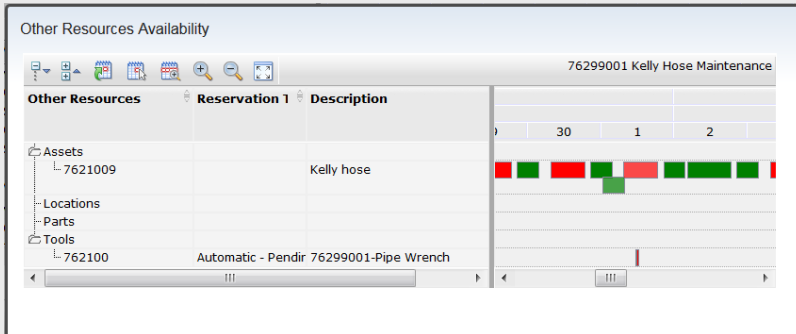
Other Resources Availability

76299001 Kelly Hose Maintenance

| Other Resources | Reservation T | Description |
|---|---|---|
| Assets | | |
| 7621009 | | Kelly hose |
| Locations | | |
| Parts | | |
| Tools | | |
| 762100 | Automatic - Pendir | 76299001-Pipe Wrench |

9 30 1 2

III

III